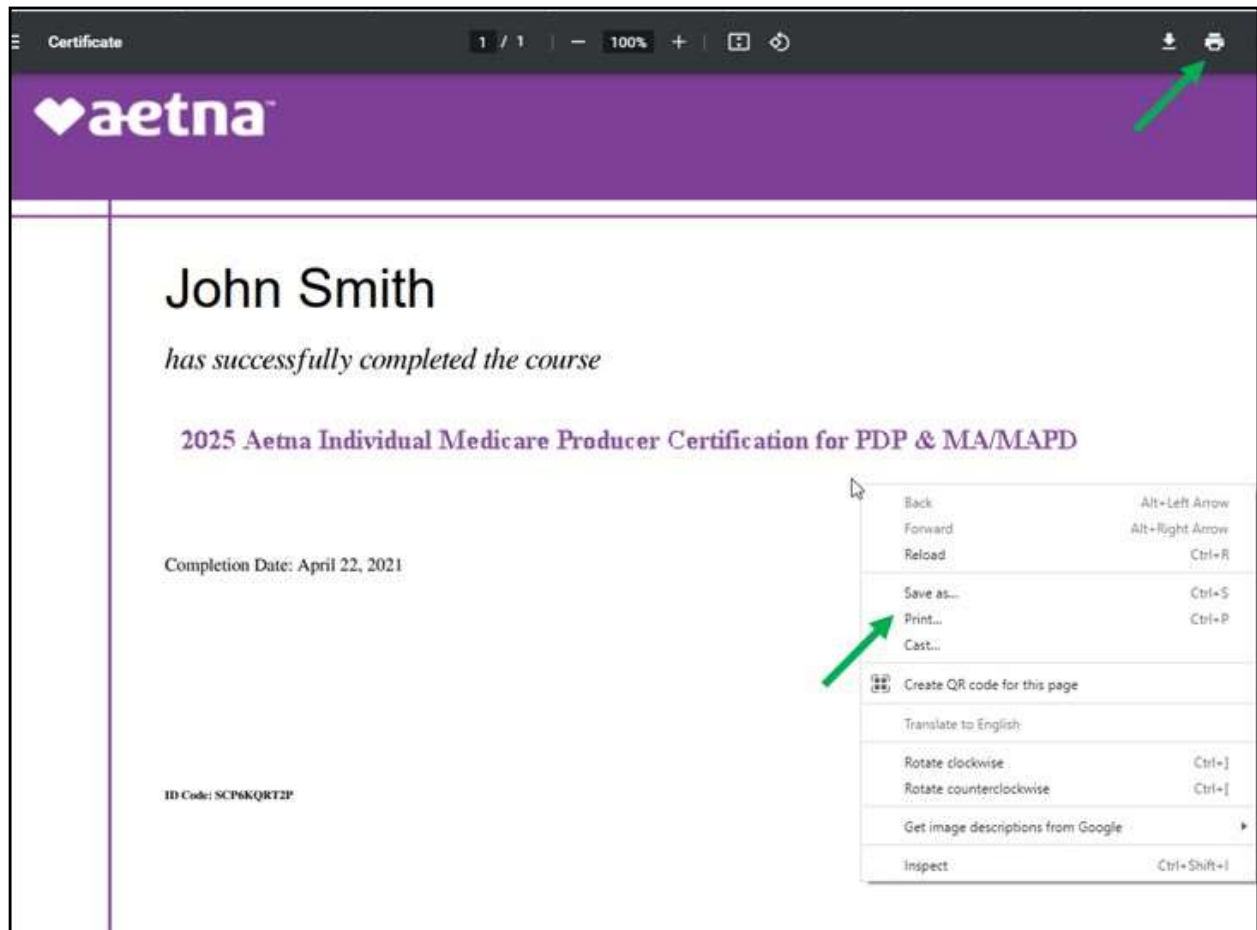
Certificate 1 / 1 | — 100% + |

aetna

John Smith

has successfully completed the course

2025 Aetna Individual Medicare Producer Certification for PDP & MA/MAPD

Completion Date: April 22, 2021

ID Code: SCP6KQRT2P

Back Alt+Left Arrow
Forward Alt+Right Arrow
Reload Ctrl+R
Save as... Ctrl+S
Print... Ctrl+P
Cast...
Create QR code for this page
Translate to English
Rotate clockwise Ctrl+]
Rotate counterclockwise Ctrl+[
Get image descriptions from Google
Inspect Ctrl+Shift+I